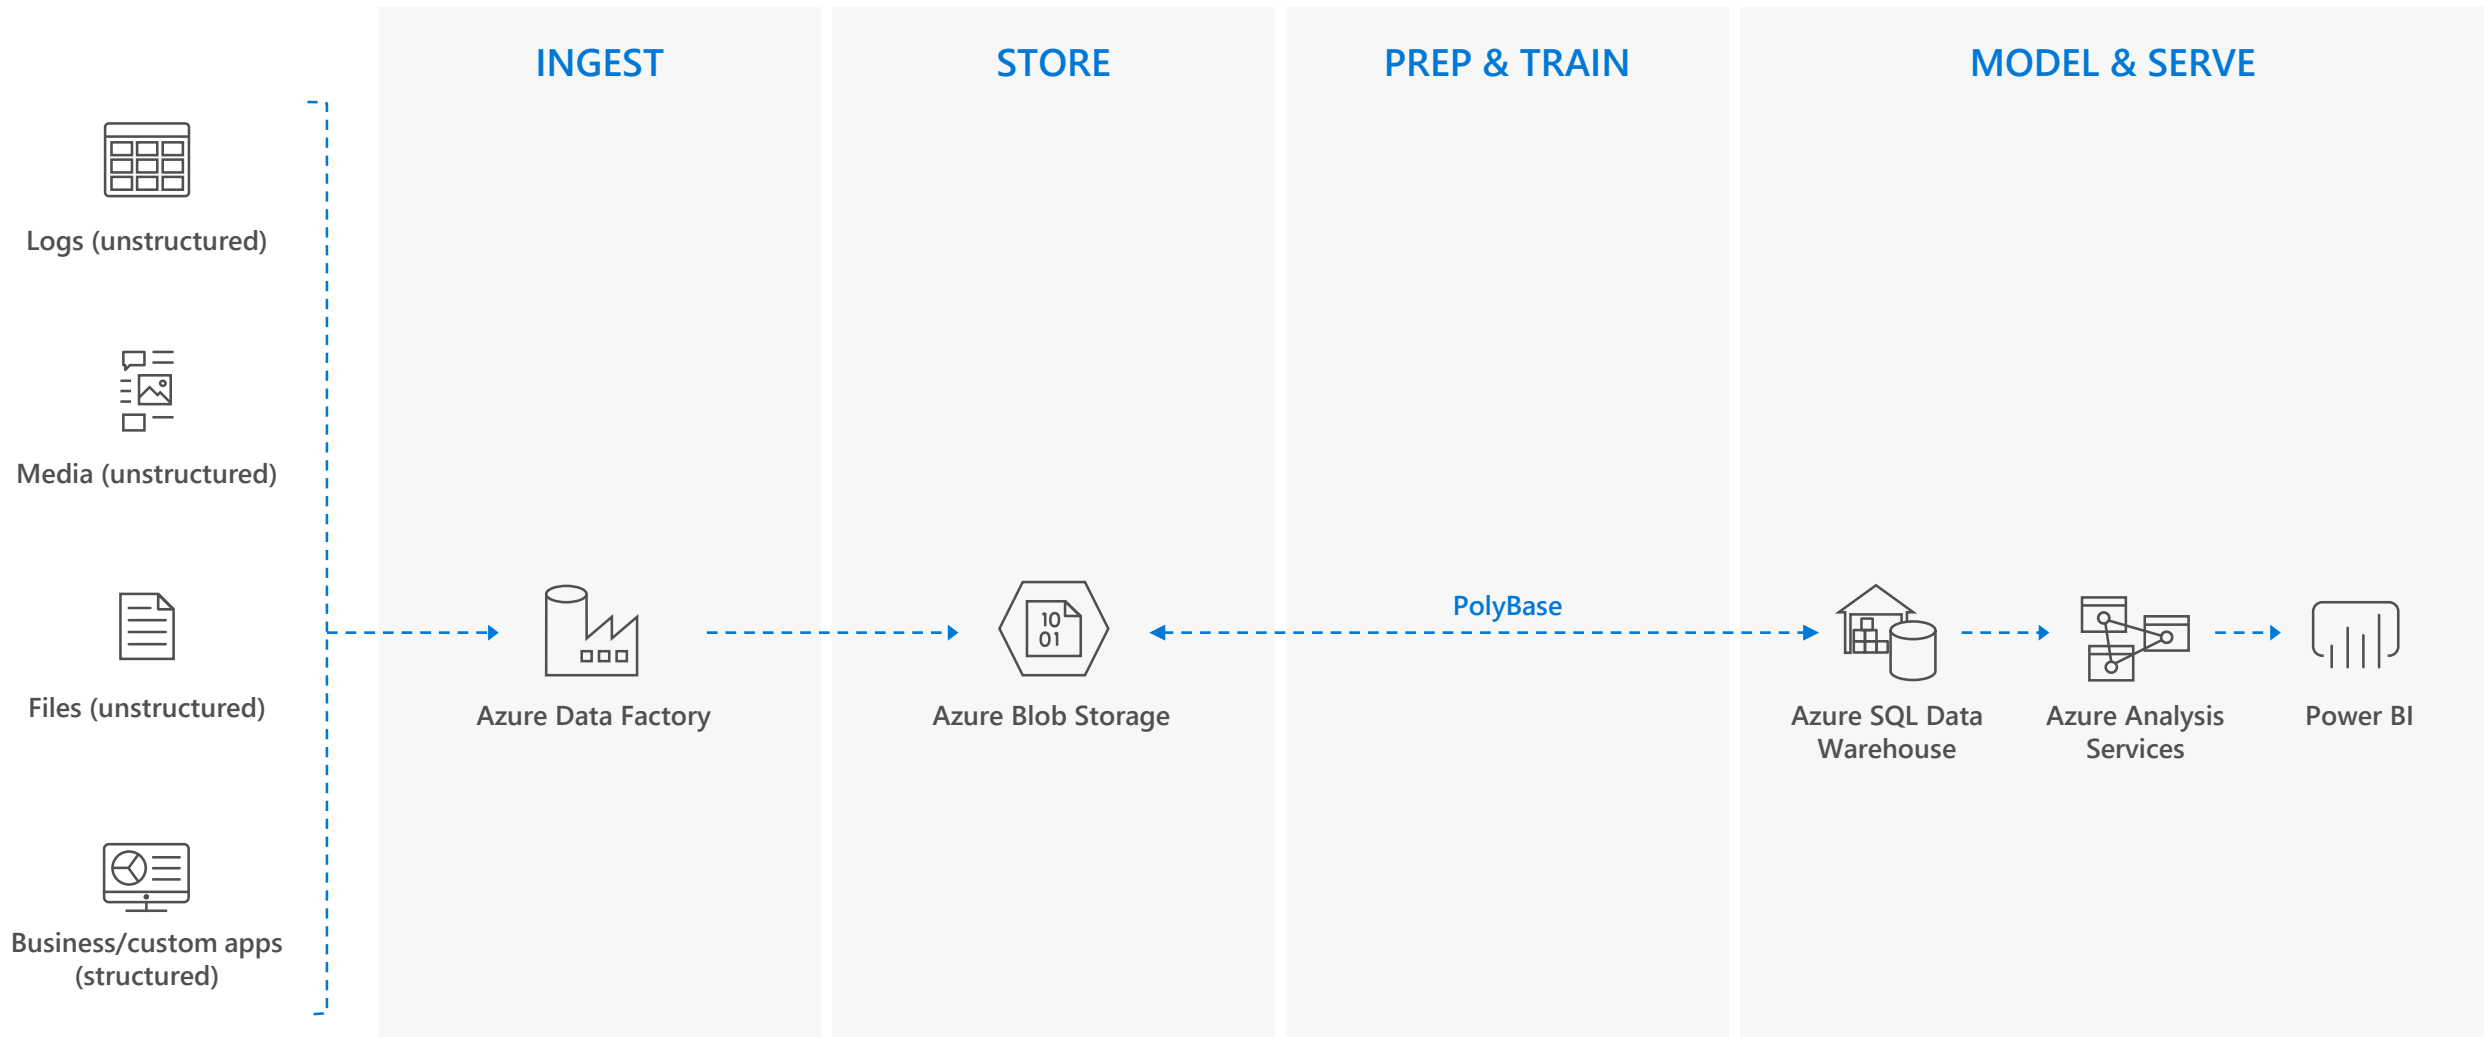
INGEST

STORE

PREP & TRAIN

MODEL & SERVE

Logs (unstructured)

Media (unstructured)

Files (unstructured)

Business/custom apps (structured)

Azure Data Factory

10
01

Azure Blob Storage

PolyBase

Azure SQL Data Warehouse

Azure Analysis Services

Power BI